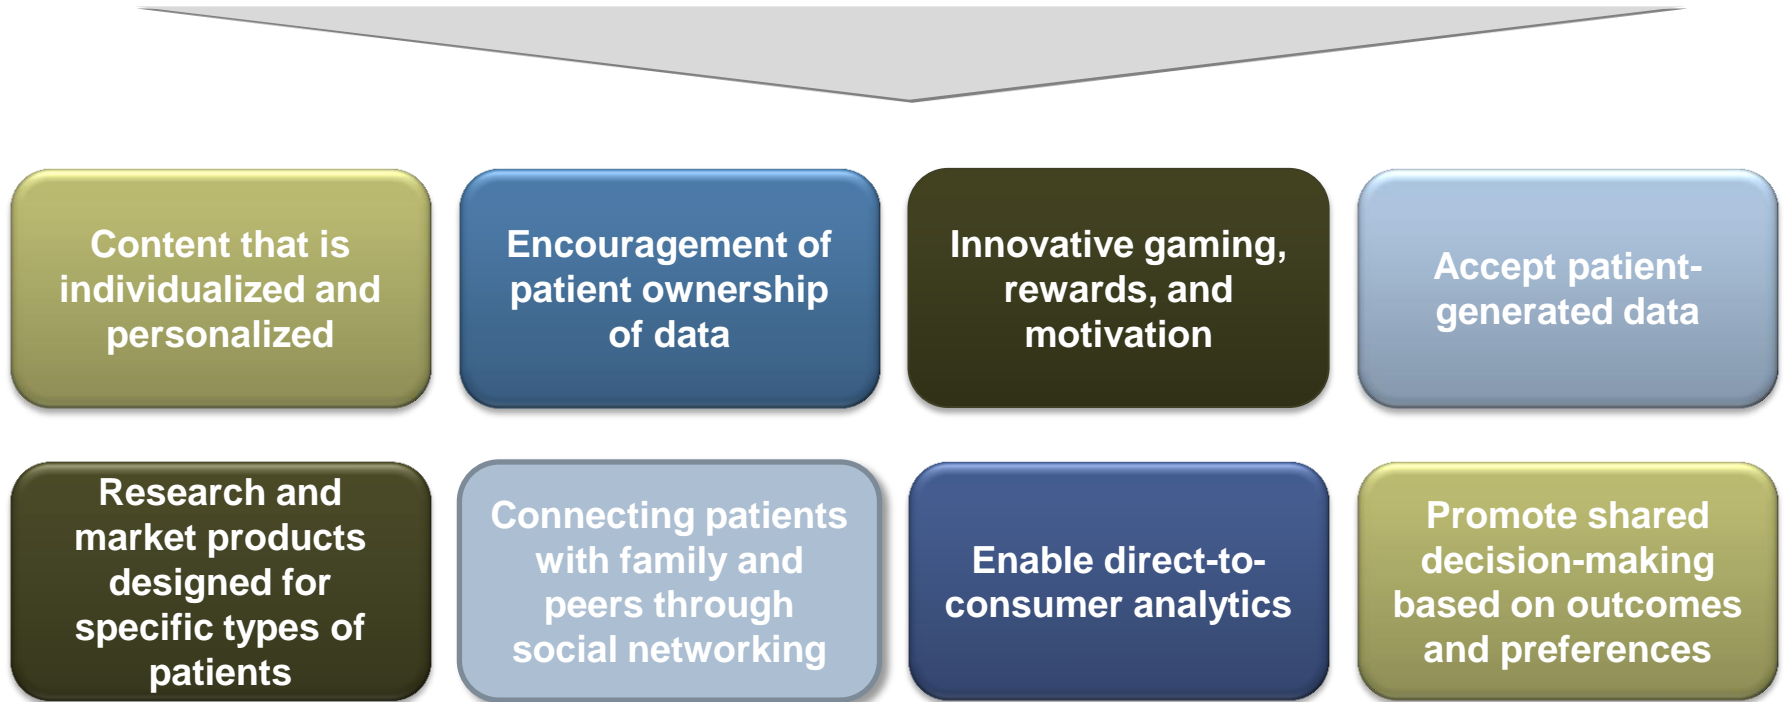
Content that is individualized and personalized

Encouragement of patient ownership of data

Innovative gaming, rewards, and motivation

Accept patient-generated data

Research and market products designed for specific types of patients

Connecting patients with family and peers through social networking

Enable direct-to-consumer analytics

Promote shared decision-making based on outcomes and preferences